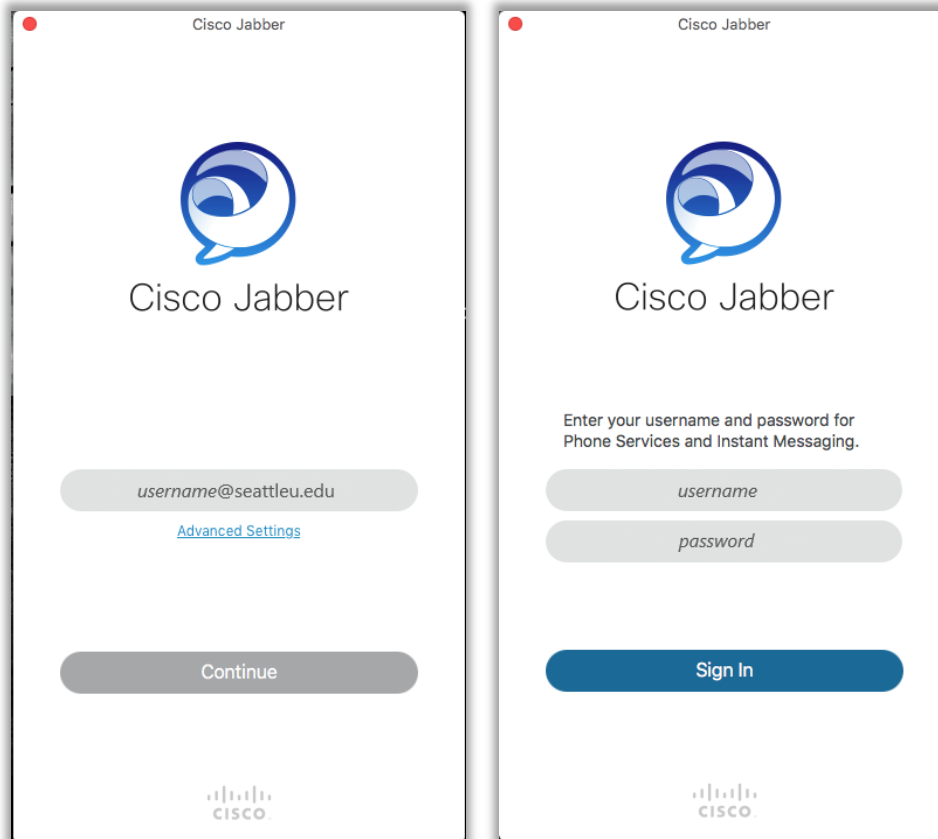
Cisco Jabber

Cisco Jabber

username@seattleu.edu

Advanced Settings

Continue

cisco

Cisco Jabber

Cisco Jabber

Enter your username and password for Phone Services and Instant Messaging.

username

password

Sign In

cisco